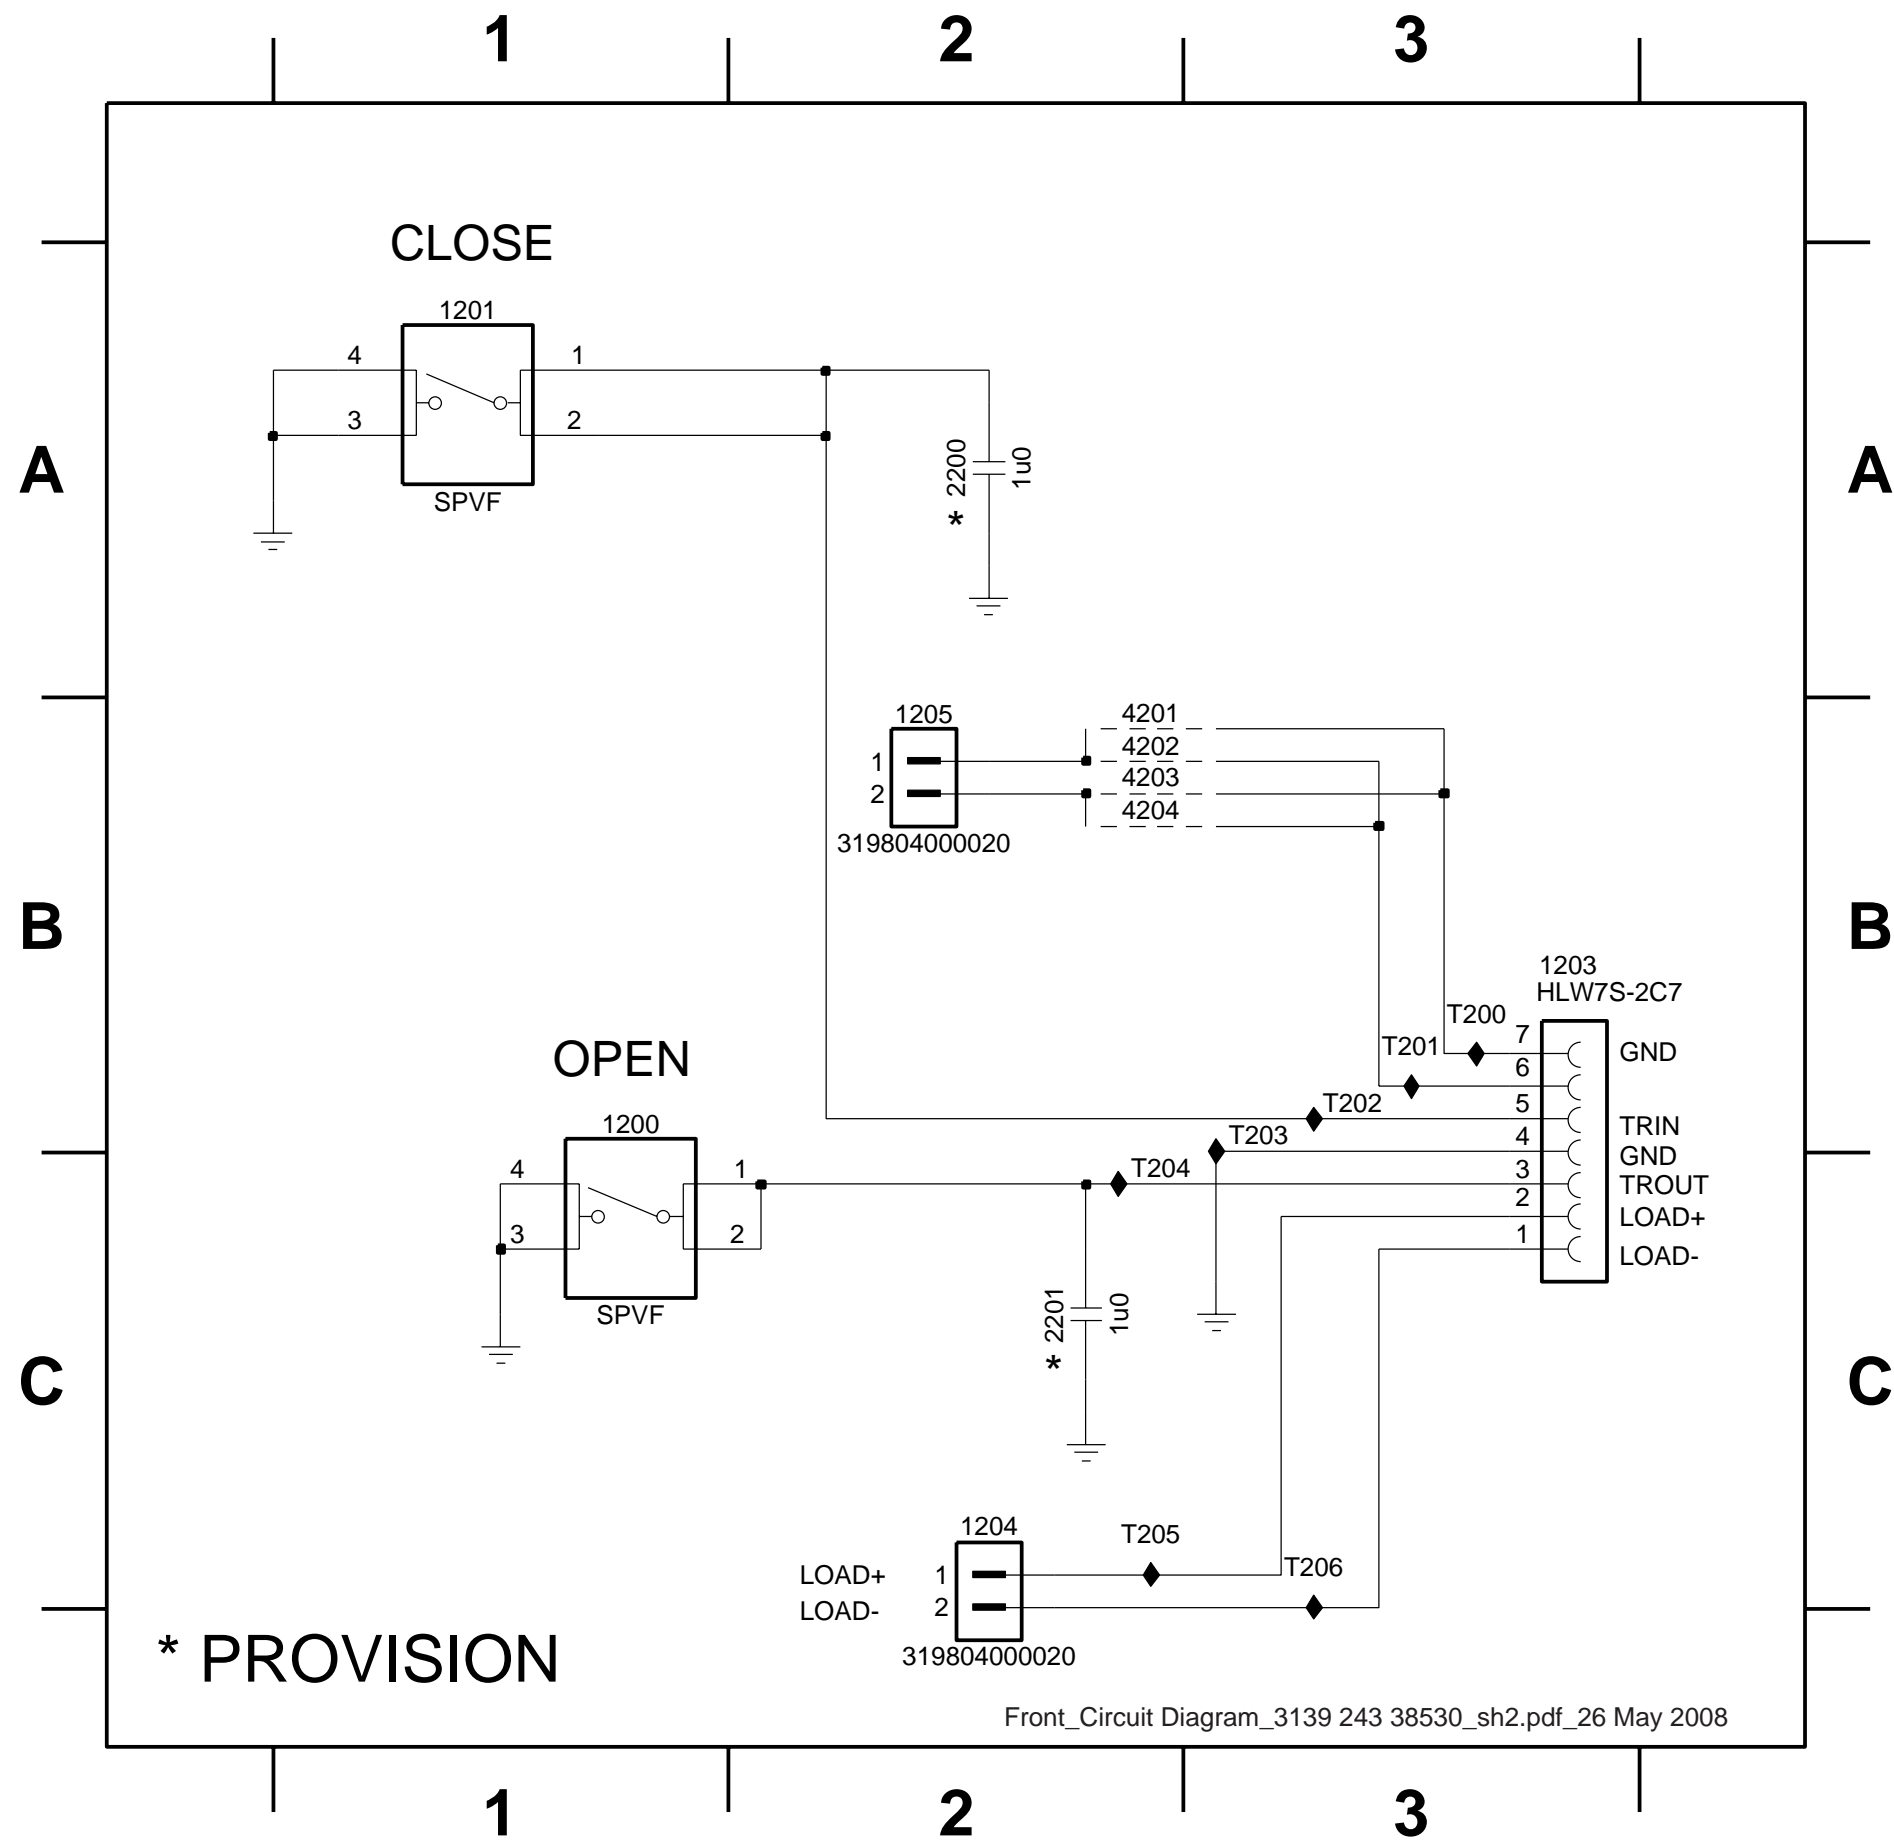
1 2 3

A

B

C

CLOSE

1201

4

1

3

2

SPVF

2200

1u0

*

1205

4201

4202

4203

4204

1

2

319804000020

1203
HLW7S-2C7

T200

7

GND

T201

6

OPEN

T202

5

TRIN

1200

T203

4

GND

4

1

T204

3

TROUT

2

LOAD+

3

2

1

LOAD-

SPVF

2201

1u0

*

1204

T205

T206

LOAD+

1

LOAD-

2

319804000020

* PROVISION

Front_Circuit Diagram_3139 243 38530_sh2.pdf_26 May 2008

A

B

C

1 2 3